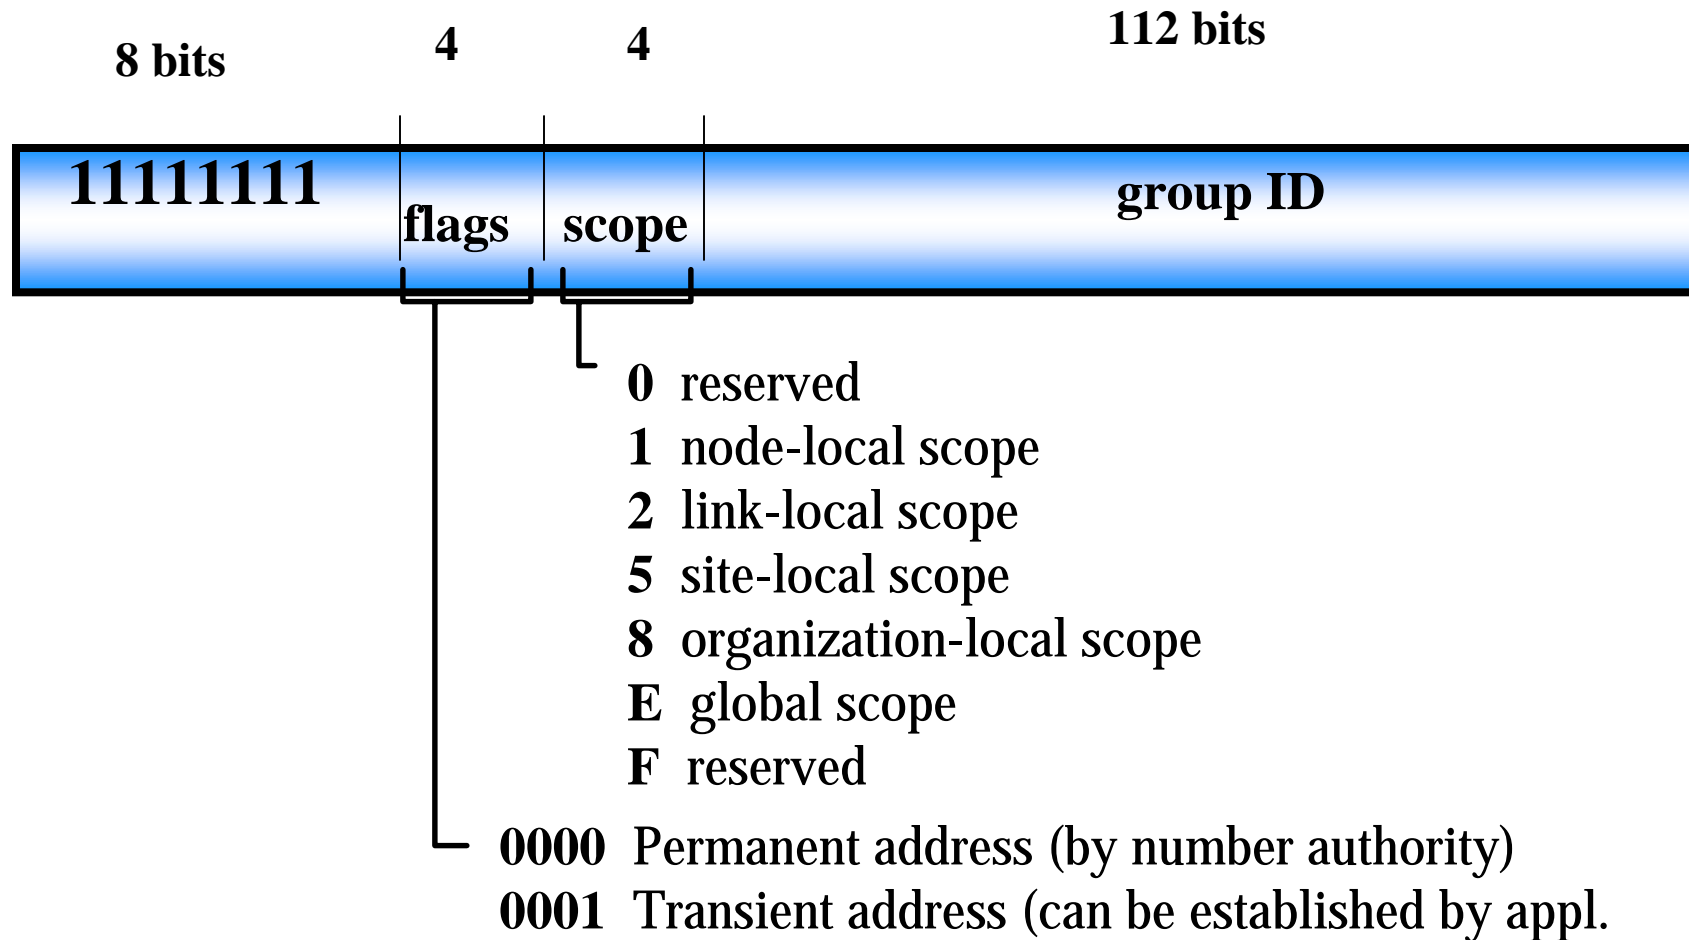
8 bits

4

4

112 bits

11111111

flags

scope

group ID

0 reserved
1 node-local scope
2 link-local scope
5 site-local scope
8 organization-local scope
E global scope
F reserved

0000 Permanent address (by number authority)
0001 Transient address (can be established by appl.